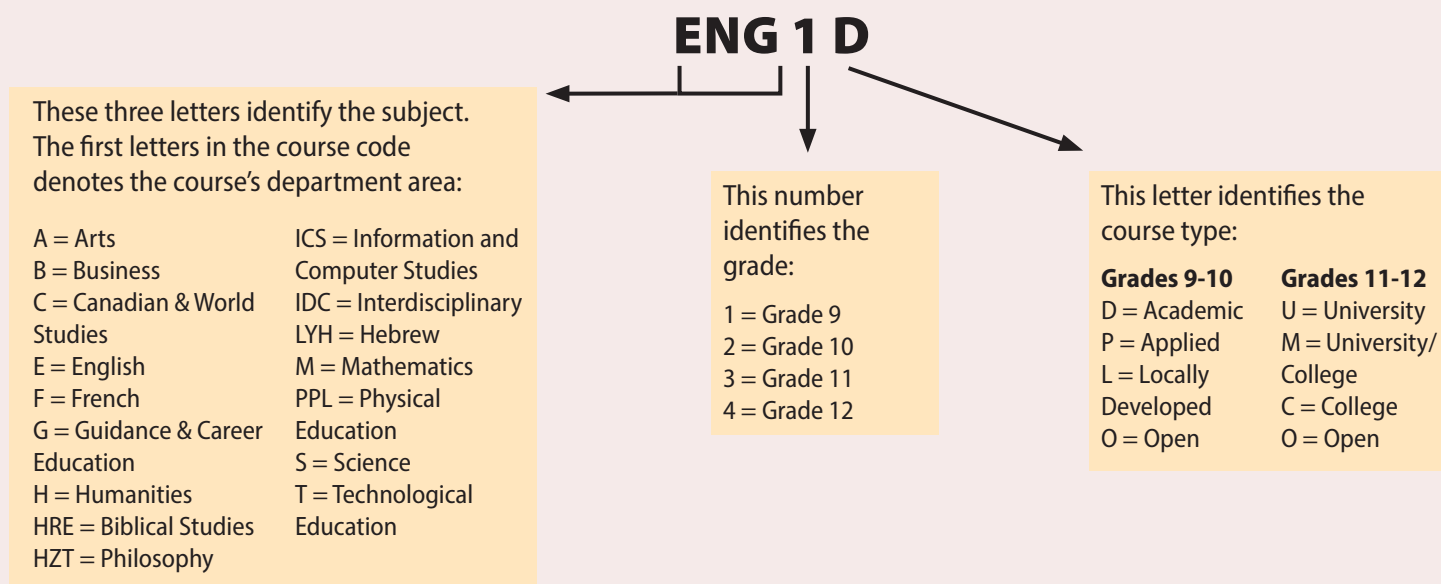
ENG 1 D

These three letters identify the subject. The first letters in the course code denotes the course's department area:

A = Arts
B = Business
C = Canadian & World Studies
E = English
F = French
G = Guidance & Career Education
H = Humanities
HRE = Biblical Studies
HZT = Philosophy

ICS = Information and Computer Studies
IDC = Interdisciplinary
LYH = Hebrew
M = Mathematics
PPL = Physical Education
S = Science
T = Technological Education

This number identifies the grade:

1 = Grade 9
2 = Grade 10
3 = Grade 11
4 = Grade 12

This letter identifies the course type:

**Grades 9-10**
D = Academic
P = Applied
L = Locally Developed
O = Open

**Grades 11-12**
U = University
M = University/College
C = College
O = Open